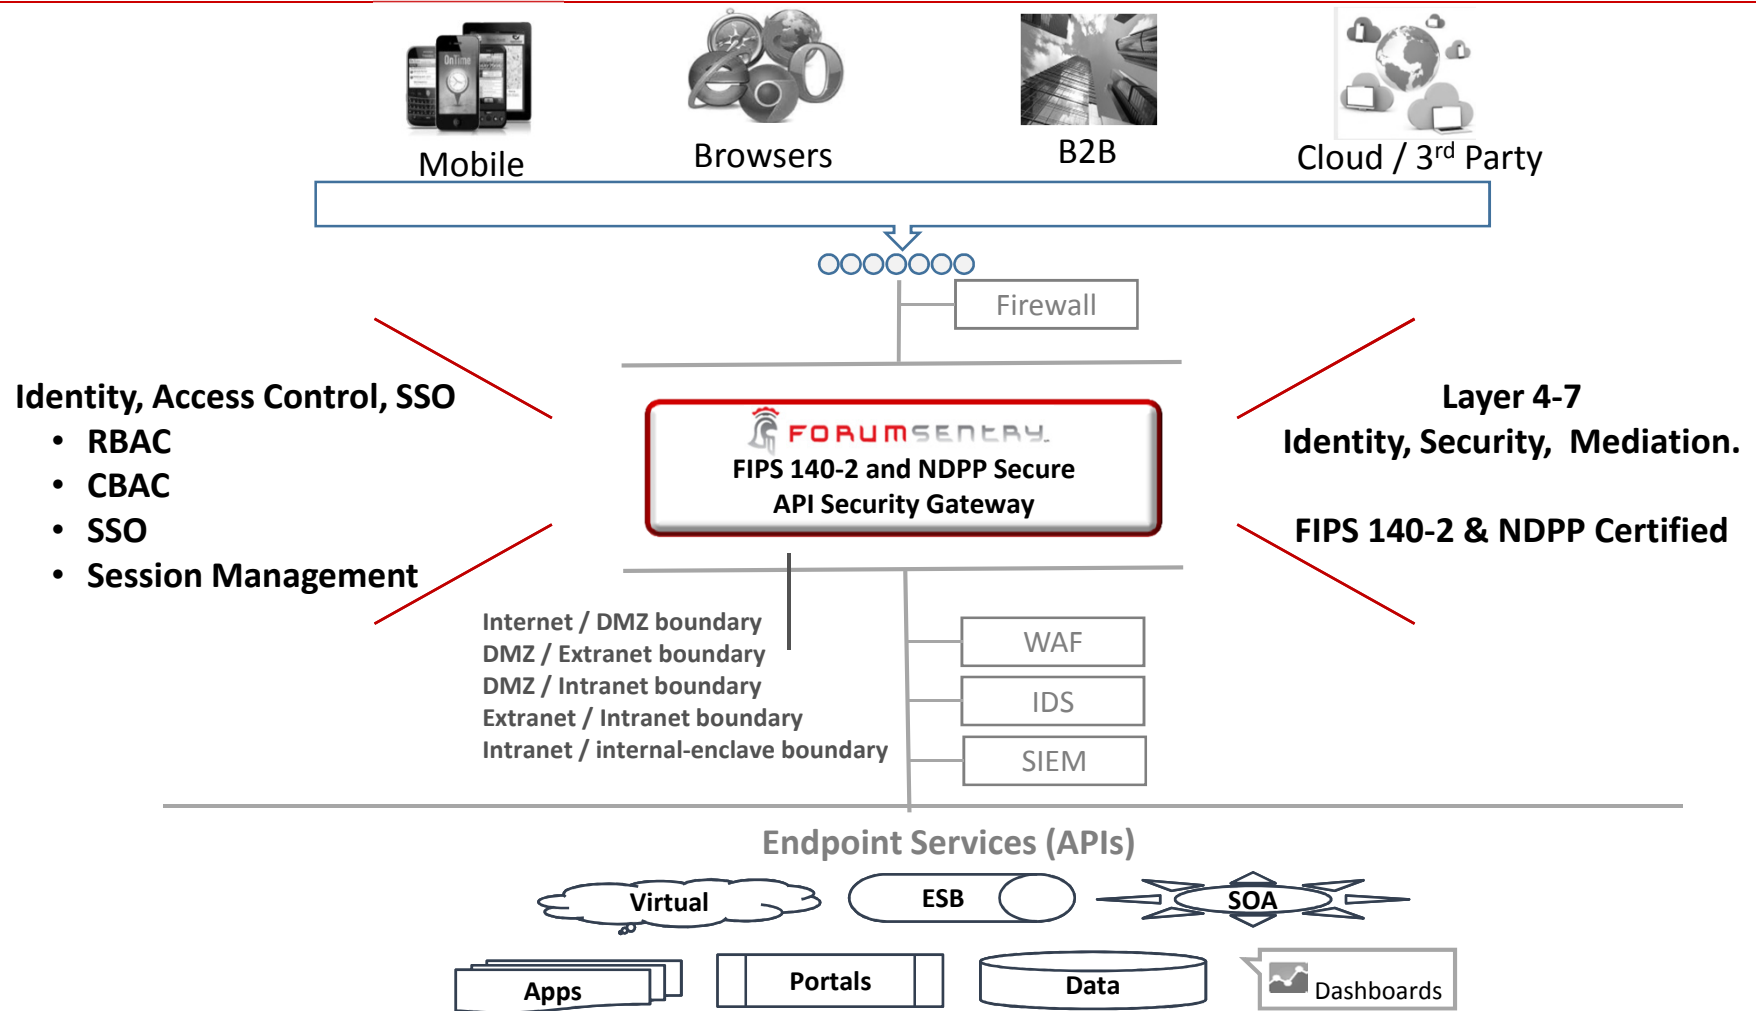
Mobile

Browsers

B2B

Cloud / 3$^{rd}$ Party

Firewall

Identity, Access Control, SSO
• RBAC
• CBAC
• SSO
• Session Management

FORUMSENTRY
FIPS 140-2 and NDPP Secure API Security Gateway

Layer 4-7
Identity, Security, Mediation.

FIPS 140-2 & NDPP Certified

Internet / DMZ boundary
DMZ / Extranet boundary
DMZ / Intranet boundary
Extranet / Intranet boundary
Intranet / internal-enclave boundary

WAF

IDS

SIEM

Endpoint Services (APIs)

Virtual

ESB

SOA

Apps

Portals

Data

Dashboards